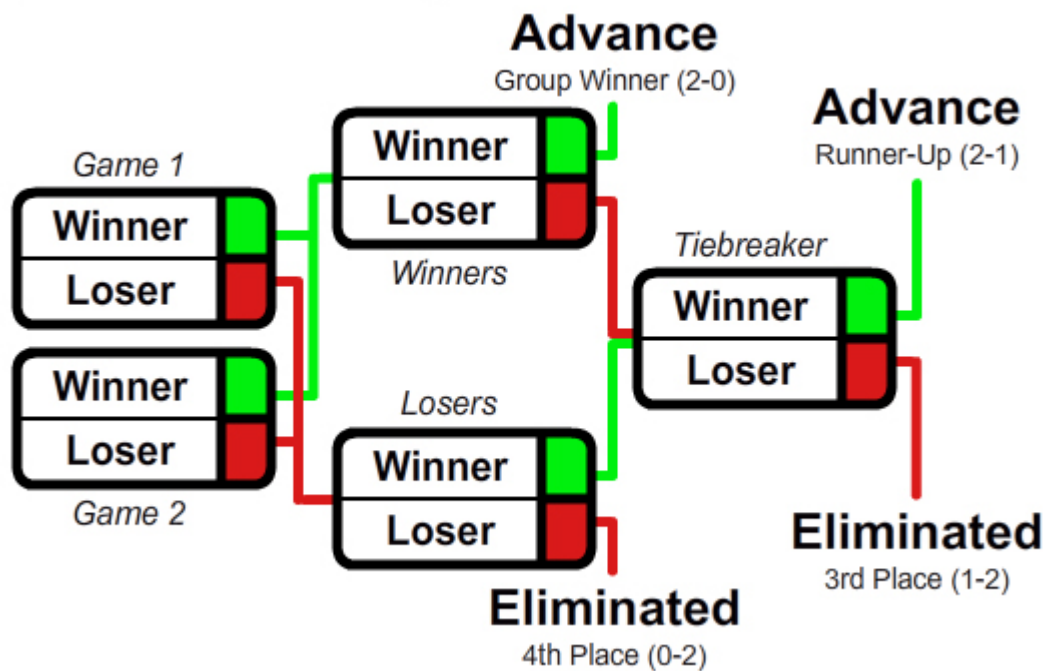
Advance
Group Winner (2-0)

Advance
Runner-Up (2-1)

Game 1
Winner
Loser

Winner
Loser
Game 2

Winner
Loser
Winners

Losers
Winner
Loser

Tiebreaker
Winner
Loser

Eliminated
4th Place (0-2)

Eliminated
3rd Place (1-2)